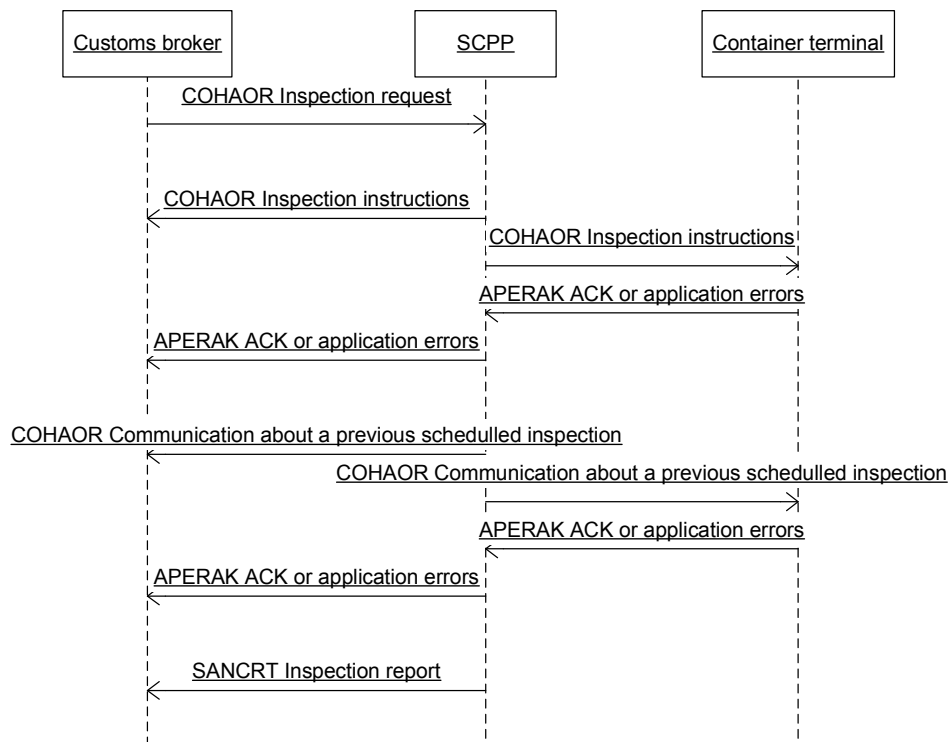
Customs broker

SCPP

Container terminal

COHAOR Inspection request

COHAOR Inspection instructions

COHAOR Inspection instructions

APERAK ACK or application errors

APERAK ACK or application errors

COHAOR Communication about a previous schedulled inspection

COHAOR Communication about a previous schedulled inspection

APERAK ACK or application errors

APERAK ACK or application errors

SANCRT Inspection report